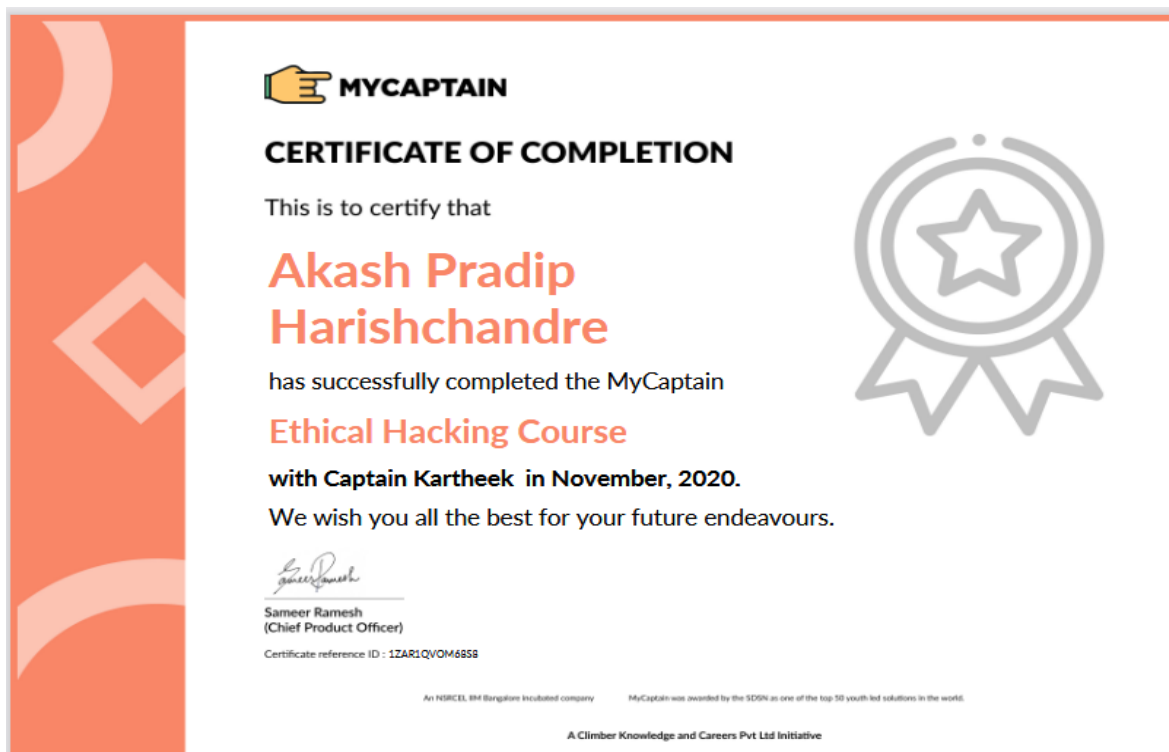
MYCAPTAIN

CERTIFICATE OF COMPLETION

This is to certify that

Akash Pradip Harishchandre

has successfully completed the MyCaptain

Ethical Hacking Course

with Captain Kartheek in November, 2020.

We wish you all the best for your future endeavours.

Sameer Ramesh

Sameer Ramesh
(Chief Product Officer)

Certificate reference ID : 1ZAR1QVOM6BS8

An NSRCEL IIM Bangalore incubated company

MyCaptain was awarded by the SDSN as one of the top 50 youth led solutions in the world.

A Climber Knowledge and Careers Pvt Ltd Initiative